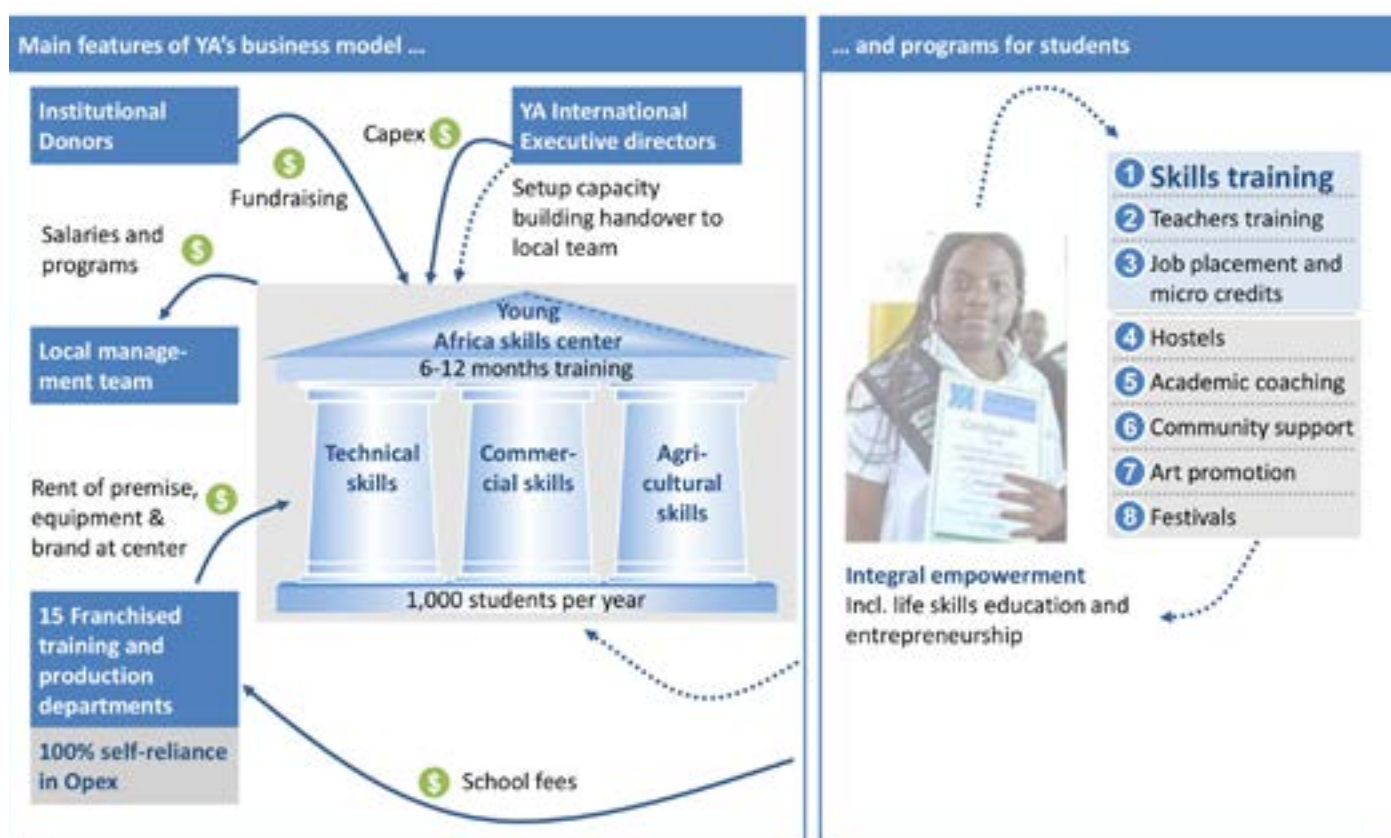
Main features of YA's business model ...

... and programs for students

Institutional Donors

Capex $

YA International Executive directors

$ Fundraising

Setup capacity building handover to local team

Salaries and programs $

Local management team

Young Africa skills center
6-12 months training

Technical skills

Commercial skills

Agricultural skills

1,000 students per year

Rent of premise, equipment & brand at center $

15 Franchised training and production departments

100% self-reliance in Opex

$ School fees

1 Skills training
2 Teachers training
3 Job placement and micro credits
4 Hostels
5 Academic coaching
6 Community support
7 Art promotion
8 Festivals

Integral empowerment
Incl. life skills education and entrepreneurship